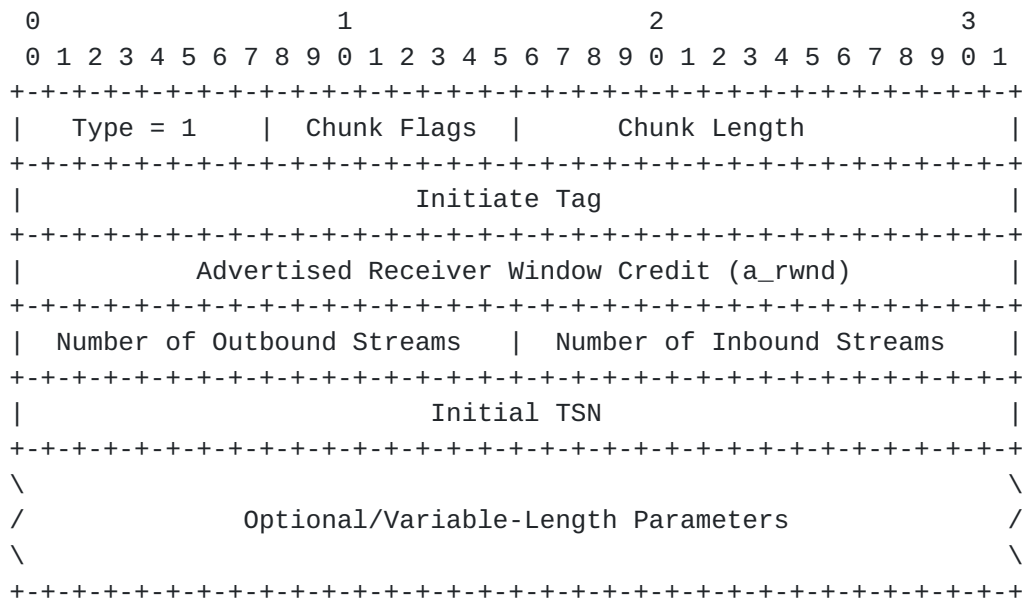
```
 0                   1                   2                   3
 0 1 2 3 4 5 6 7 8 9 0 1 2 3 4 5 6 7 8 9 0 1 2 3 4 5 6 7 8 9 0 1
+-+-+-+-+-+-+-+-+-+-+-+-+-+-+-+-+-+-+-+-+-+-+-+-+-+-+-+-+-+-+-+-+
|   Type = 1    |  Chunk Flags  |      Chunk Length             |
+-+-+-+-+-+-+-+-+-+-+-+-+-+-+-+-+-+-+-+-+-+-+-+-+-+-+-+-+-+-+-+-+
|                         Initiate Tag                          |
+-+-+-+-+-+-+-+-+-+-+-+-+-+-+-+-+-+-+-+-+-+-+-+-+-+-+-+-+-+-+-+-+
|          Advertised Receiver Window Credit (a_rwnd)           |
+-+-+-+-+-+-+-+-+-+-+-+-+-+-+-+-+-+-+-+-+-+-+-+-+-+-+-+-+-+-+-+-+
|  Number of Outbound Streams   |  Number of Inbound Streams    |
+-+-+-+-+-+-+-+-+-+-+-+-+-+-+-+-+-+-+-+-+-+-+-+-+-+-+-+-+-+-+-+-+
|                          Initial TSN                          |
+-+-+-+-+-+-+-+-+-+-+-+-+-+-+-+-+-+-+-+-+-+-+-+-+-+-+-+-+-+-+-+-+
\                                                               \
/              Optional/Variable-Length Parameters              /
\                                                               \
+-+-+-+-+-+-+-+-+-+-+-+-+-+-+-+-+-+-+-+-+-+-+-+-+-+-+-+-+-+-+-+-+
```